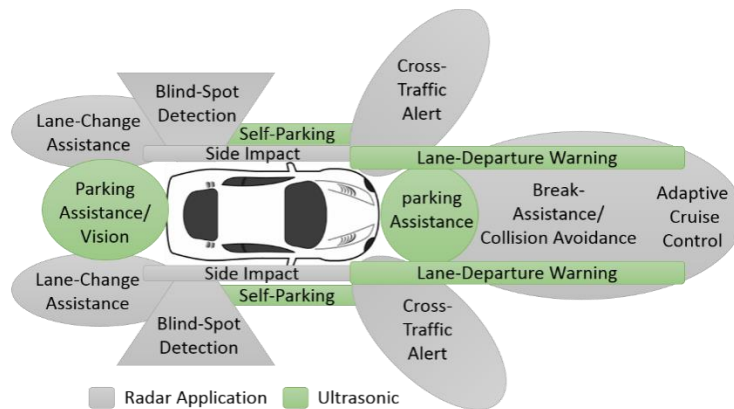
Blind-Spot Detection

Cross-Traffic Alert

Lane-Change Assistance

Self-Parking

Side Impact

Lane-Departure Warning

Parking Assistance/ Vision

parking Assistance

Break-Assistance/ Collision Avoidance

Adaptive Cruise Control

Lane-Change Assistance

Side Impact

Lane-Departure Warning

Self-Parking

Cross-Traffic Alert

Blind-Spot Detection

Radar Application

Ultrasonic